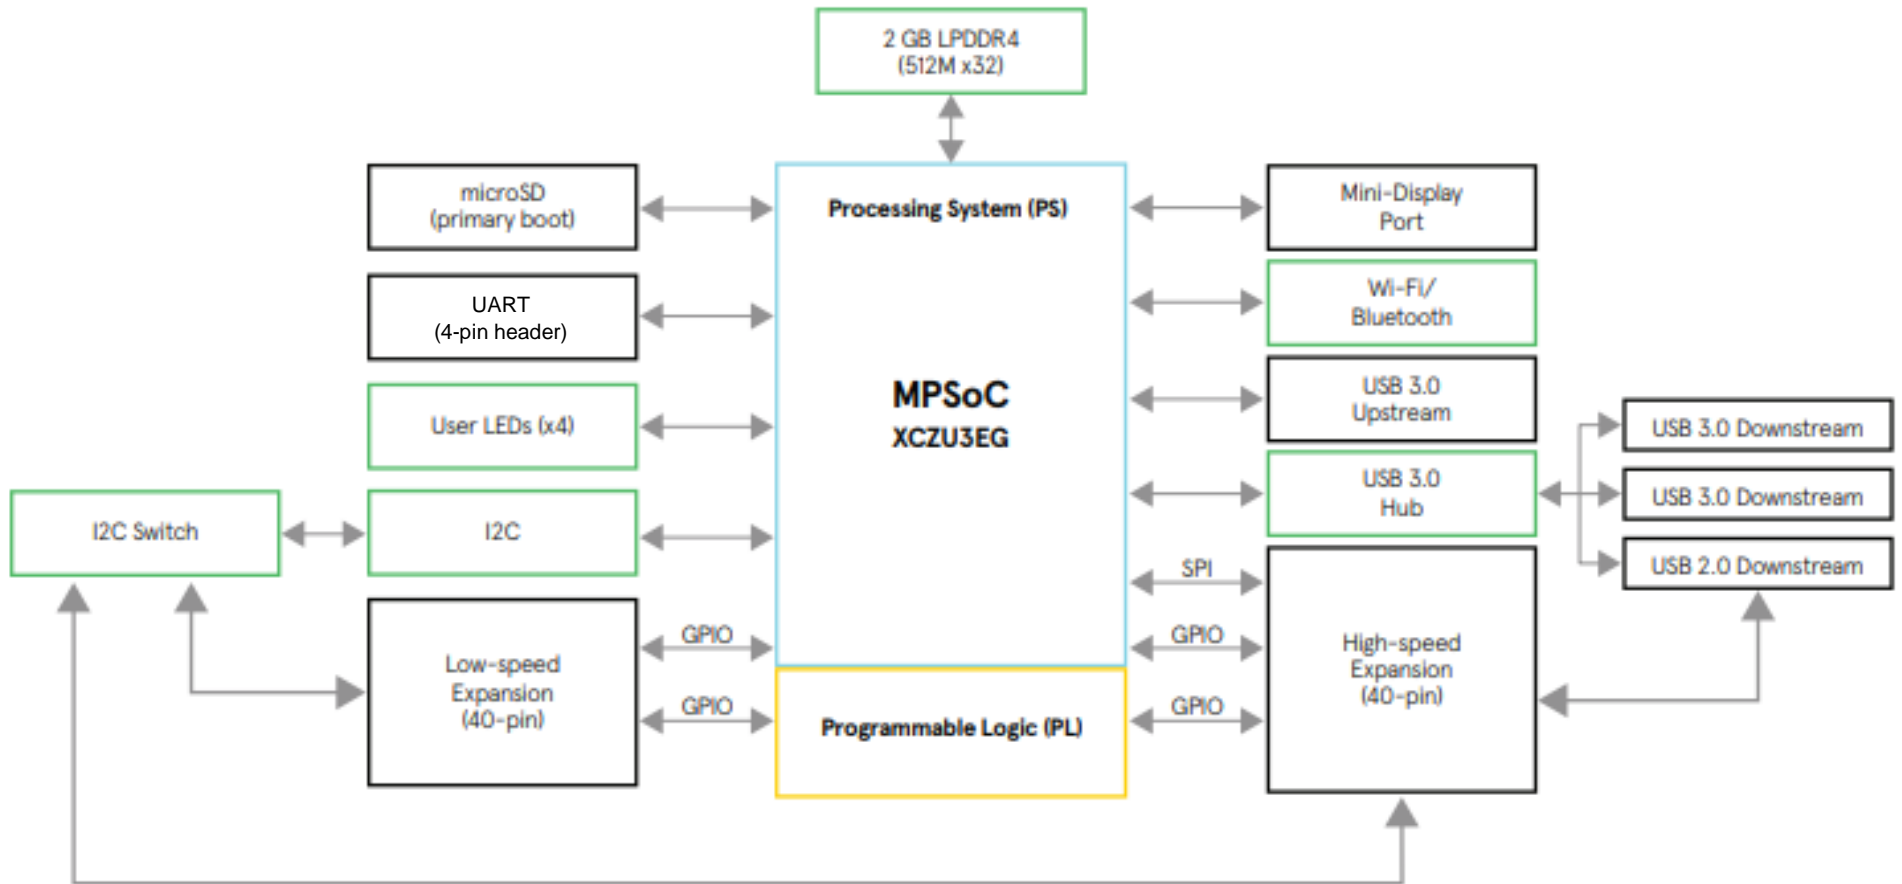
2 GB LPDDR4
(512M x32)

microSD
(primary boot)

UART
(4-pin header)

User LEDs (x4)

I2C Switch

I2C

Low-speed
Expansion
(40-pin)

GPIO

GPIO

Processing System (PS)

MPSoC
XCZU3EG

Programmable Logic (PL)

Mini-Display
Port

Wi-Fi/
Bluetooth

USB 3.0
Upstream

USB 3.0
Hub

SPI

GPIO

GPIO

High-speed
Expansion
(40-pin)

USB 3.0 Downstream

USB 3.0 Downstream

USB 2.0 Downstream